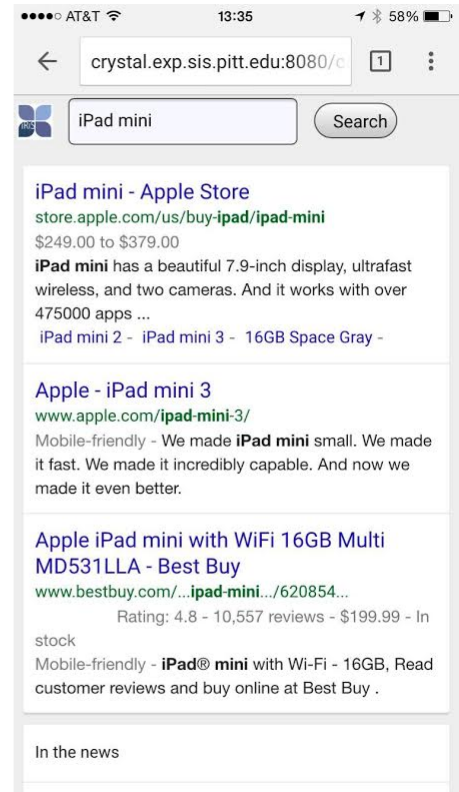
●●●●○ AT&T 13:35 58%

crystal.exp.sis.pitt.edu:8080/c

1

iPad mini

Search

iPad mini - Apple Store
store.apple.com/us/buy-ipad/ipad-mini
$249.00 to $379.00
iPad mini has a beautiful 7.9-inch display, ultrafast wireless, and two cameras. And it works with over 475000 apps ...
iPad mini 2 - iPad mini 3 - 16GB Space Gray -

Apple - iPad mini 3
www.apple.com/ipad-mini-3/
Mobile-friendly - We made iPad mini small. We made it fast. We made it incredibly capable. And now we made it even better.

Apple iPad mini with WiFi 16GB Multi MD531LLA - Best Buy
www.bestbuy.com/...ipad-mini.../620854...
Rating: 4.8 - 10,557 reviews - $199.99 - In stock
Mobile-friendly - iPad® mini with Wi-Fi - 16GB, Read customer reviews and buy online at Best Buy .

In the news